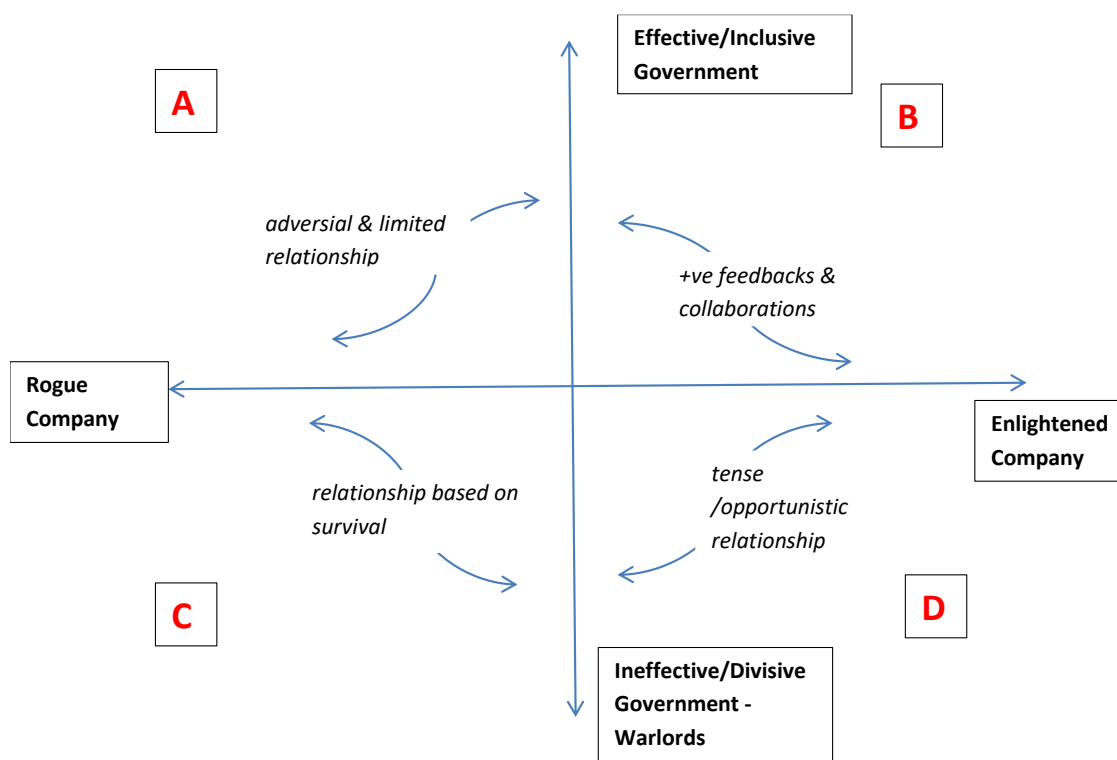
Effective/Inclusive Government

A

B

adversial & limited relationship

+ve feedbacks & collaborations

Rogue Company

Enlightened Company

relationship based on survival

tense /opportunistic relationship

C

D

Ineffective/Divisive Government - Warlords